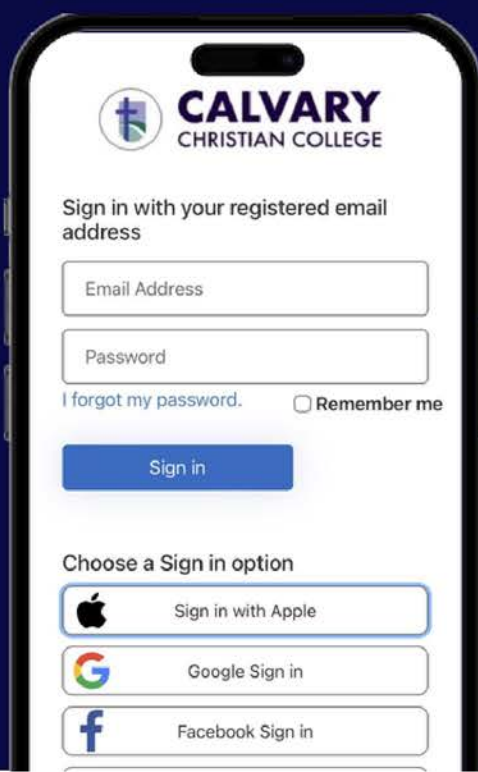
CALVARY
CHRISTIAN COLLEGE

Sign in with your registered email address

Email Address

Password

I forgot my password.

Remember me

Sign in

Choose a Sign in option

Sign in with Apple

Google Sign in

Facebook Sign in